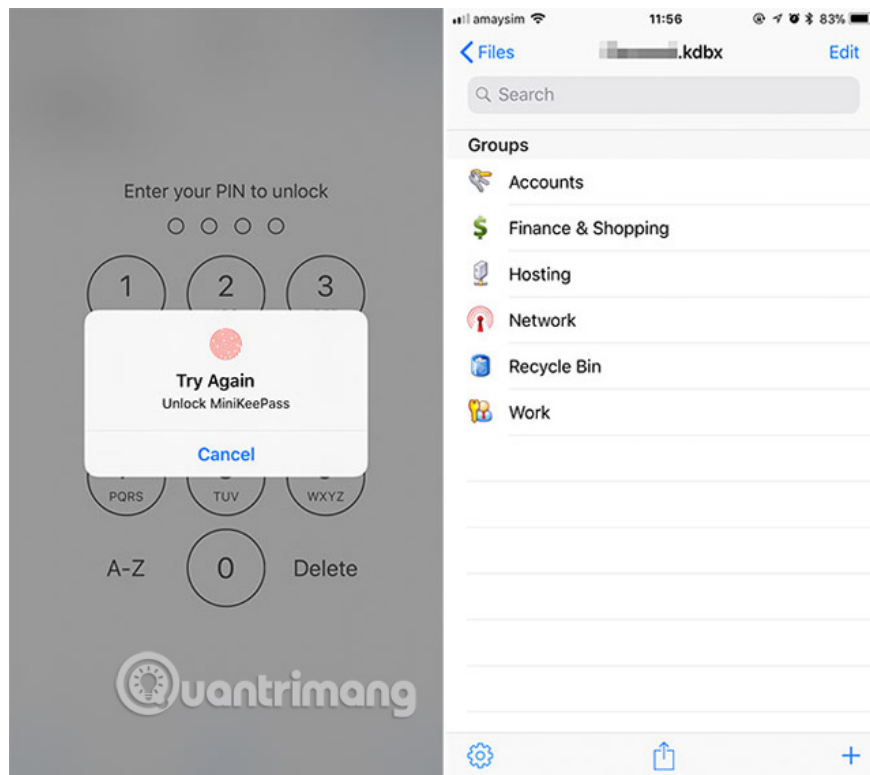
Enter your PIN to unlock

1
2
3

Try Again
Unlock MiniKeePass

Cancel

PQRS
TUV
WXYZ

A-Z
0
Delete

uantrimang

amaysim
11:56
83%

Files
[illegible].kdbx
Edit

Search

Groups

Accounts
Finance & Shopping
Hosting
Network
Recycle Bin
Work

+